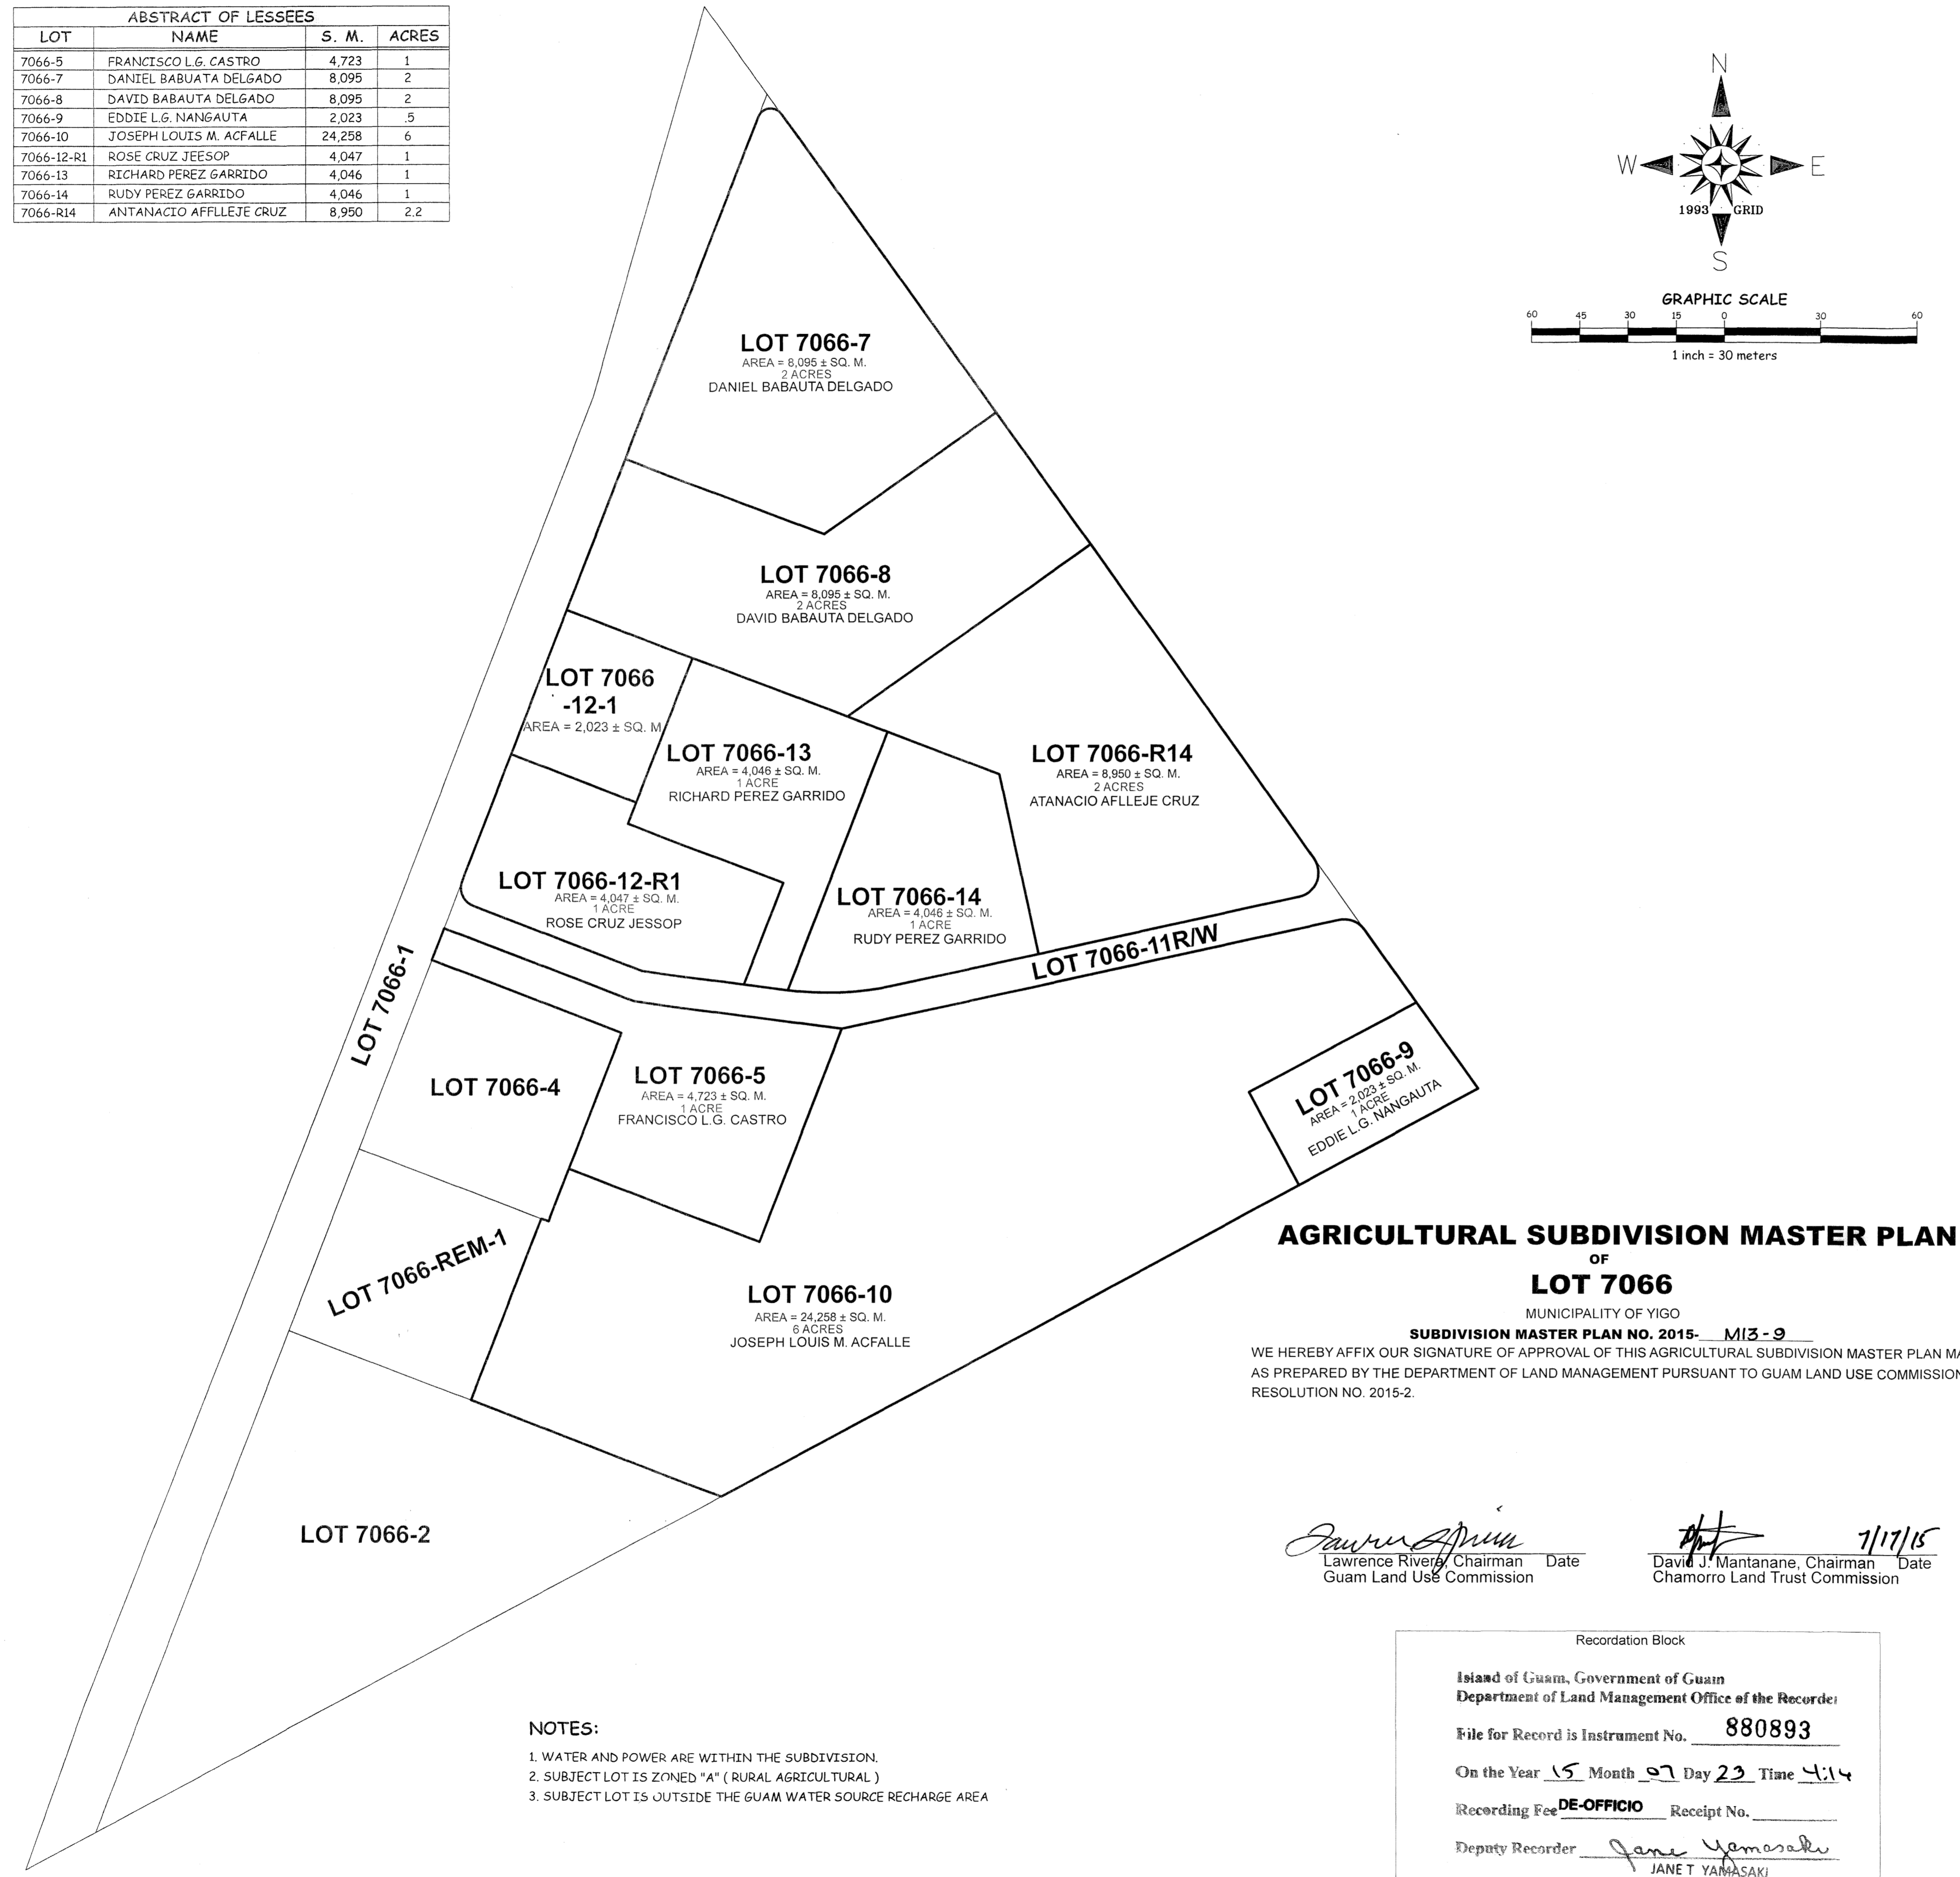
ABSTRACT OF LESSEES

| LOT | NAME | S. M. | ACRES |
|---|---|---|---|
| 7066-5 | FRANCISCO L.G. CASTRO | 4,723 | 1 |
| 7066-7 | DANIEL BABUATA DELGADO | 8,095 | 2 |
| 7066-8 | DAVID BABAUTA DELGADO | 8,095 | 2 |
| 7066-9 | EDDIE L.G. NANGAUTA | 2,023 | .5 |
| 7066-10 | JOSEPH LOUIS M. ACFALLE | 24,258 | 6 |
| 7066-12-R1 | ROSE CRUZ JEESOP | 4,047 | 1 |
| 7066-13 | RICHARD PEREZ GARRIDO | 4,046 | 1 |
| 7066-14 | RUDY PEREZ GARRIDO | 4,046 | 1 |
| 7066-R14 | ANTANACIO AFFLLEJE CRUZ | 8,950 | 2.2 |

N
W
E
S
1993 GRID

GRAPHIC SCALE
60 45 30 15 0 30 60
1 inch = 30 meters

LOT 7066-7
AREA = 8,095 ± SQ. M.
2 ACRES
DANIEL BABAUTA DELGADO

LOT 7066-8
AREA = 8,095 ± SQ. M.
2 ACRES
DAVID BABAUTA DELGADO

LOT 7066 -12-1
AREA = 2,023 ± SQ. M.

LOT 7066-13
AREA = 4,046 ± SQ. M.
1 ACRE
RICHARD PEREZ GARRIDO

LOT 7066-R14
AREA = 8,950 ± SQ. M.
2 ACRES
ATANACIO AFLLEJE CRUZ

LOT 7066-12-R1
AREA = 4,047 ± SQ. M.
1 ACRE
ROSE CRUZ JESSOP

LOT 7066-14
AREA = 4,046 ± SQ. M.
1 ACRE
RUDY PEREZ GARRIDO

LOT 7066-11R/W

LOT 7066-1

LOT 7066-4

LOT 7066-5
AREA = 4,723 ± SQ. M.
1 ACRE
FRANCISCO L.G. CASTRO

LOT 7066-9
AREA = 2,023 ± SQ. M.
1 ACRE
EDDIE L.G. NANGAUTA

LOT 7066-REM-1

LOT 7066-10
AREA = 24,258 ± SQ. M.
6 ACRES
JOSEPH LOUIS M. ACFALLE

LOT 7066-2

AGRICULTURAL SUBDIVISION MASTER PLAN
OF
LOT 7066
MUNICIPALITY OF YIGO
SUBDIVISION MASTER PLAN NO. 2015- M13-9
WE HEREBY AFFIX OUR SIGNATURE OF APPROVAL OF THIS AGRICULTURAL SUBDIVISION MASTER PLAN MA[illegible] AS PREPARED BY THE DEPARTMENT OF LAND MANAGEMENT PURSUANT TO GUAM LAND USE COMMISSION RESOLUTION NO. 2015-2.

Lawrence Rivera, Chairman Date
Guam Land Use Commission

7/17/15
David J. Mantanane, Chairman Date
Chamorro Land Trust Commission

NOTES:
1. WATER AND POWER ARE WITHIN THE SUBDIVISION.
2. SUBJECT LOT IS ZONED "A" ( RURAL AGRICULTURAL )
3. SUBJECT LOT IS OUTSIDE THE GUAM WATER SOURCE RECHARGE AREA

Recordation Block
Island of Guam, Government of Guam
Department of Land Management Office of the Recorder
File for Record is Instrument No. 880893
On the Year 15 Month 07 Day 23 Time 4:14
Recording Fee DE-OFFICIO Receipt No. ________
Deputy Recorder Jane Yamasaki
JANE T YAMASAKI